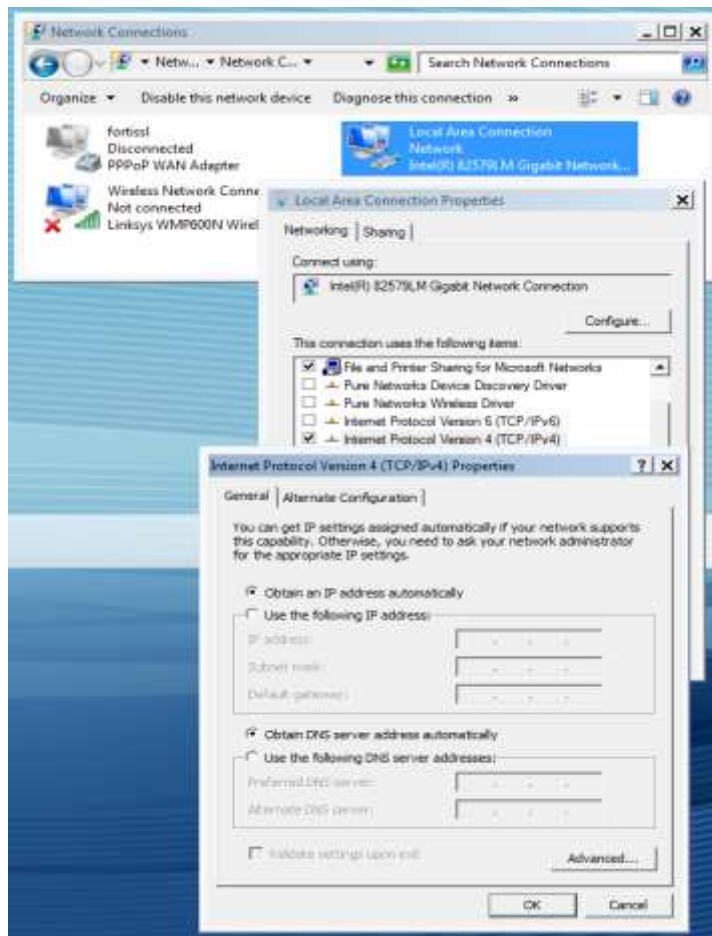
Network Connections

Netw... ▸ Network C... ▸ Search Network Connections

Organize ▾ Disable this network device Diagnose this connection »

fortissl
Disconnected
PPPoP WAN Adapter

Local Area Connection
Network
Intel(R) 82579LM Gigabit Network...

Wireless Network Conne...
Not connected
Linksys WMP600N Wirel...

Local Area Connection Properties

Networking | Sharing

Connect using:

Intel(R) 82579LM Gigabit Network Connection

Configure...

This connection uses the following items:

File and Printer Sharing for Microsoft Networks
Pure Networks Device Discovery Driver
Pure Networks Wireless Driver
Internet Protocol Version 6 (TCP/IPv6)
Internet Protocol Version 4 (TCP/IPv4)

Internet Protocol Version 4 (TCP/IPv4) Properties ? X

General | Alternate Configuration

You can get IP settings assigned automatically if your network supports this capability. Otherwise, you need to ask your network administrator for the appropriate IP settings.

Obtain an IP address automatically
Use the following IP address:
IP address:
Subnet mask:
Default gateway:

Obtain DNS server address automatically
Use the following DNS server addresses:
Preferred DNS server:
Alternate DNS server:

Validate settings upon exit

Advanced...

OK Cancel